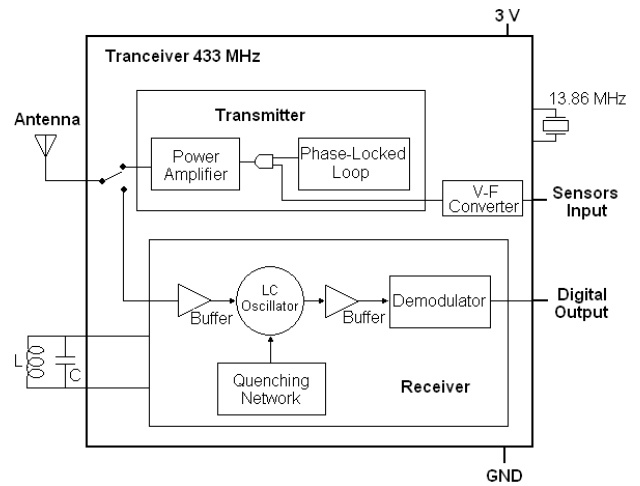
3 V

Tranceiver 433 MHz

13.86 MHz

Transmitter

Antenna

Power Amplifier

Phase-Locked Loop

V-F Converter

Sensors Input

LC Oscillator

Buffer

Buffer

Demodulator

Digital Output

L

C

Quenching Network

Receiver

GND